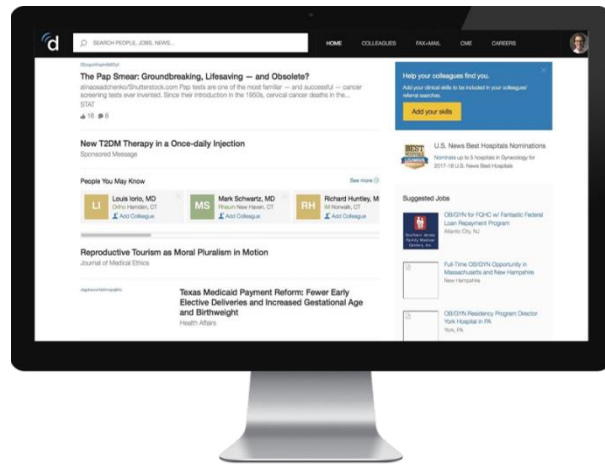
d

SEARCH PEOPLE, JOBS, NEWS...

HOME COLLEAGUES FAX+MAIL CME CAREERS

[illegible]

The Pap Smear: Groundbreaking, Lifesaving — and Obsolete?

alinasadchenko/Shutterstock.com Pap tests are one of the most familiar — and successful — cancer screening tests ever invented. Since their introduction in the 1950s, cervical cancer deaths in the...

STAT

16 8

New T2DM Therapy in a Once-daily Injection

Sponsored Message

People You May Know

See more

LI Louis Iorio, MD Ortho Hamden, CT Add Colleague

MS Mark Schwartz, MD Rheum New Haven, CT Add Colleague

RH Richard Huntley, M IM Norwalk, CT Add Colleague

Reproductive Tourism as Moral Pluralism in Motion

Journal of Medical Ethics

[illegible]

Texas Medicaid Payment Reform: Fewer Early Elective Deliveries and Increased Gestational Age and Birthweight

Health Affairs

Help your colleagues find you.

Add your clinical skills to be included in your colleagues' referral searches.

Add your skills

BEST

U.S. News Best Hospitals Nominations

Nominate up to 5 hospitals in Gynecology for 2017-18 U.S. News Best Hospitals

Suggested Jobs

OB/GYN for FQHC w/ Fantastic Federal Loan Repayment Program

Atlantic City, NJ

Full-Time OB/GYN Opportunity in Massachusetts and New Hampshire

New Hampshire

OB/GYN Residency Program Director York Hospital in PA

York, PA